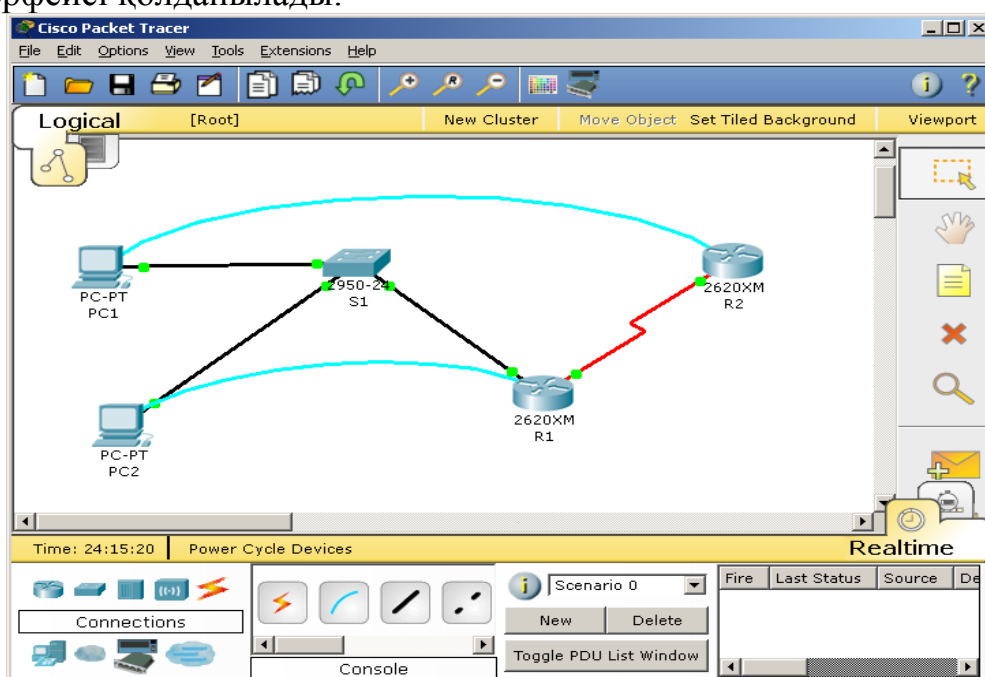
рфейс қолданылады.

Cisco Packet Tracer
File Edit Options View Tools Extensions Help
Logical [Root] New Cluster Move Object Set Tiled Background Viewport

PC-PT
PC1
2950-24
S1
2620XM
R2
PC-PT
PC2
2620XM
R1

Time: 24:15:20 Power Cycle Devices Realtime
Connections
Console
Scenario 0
New Delete
Toggle PDU List Window

| Fire | Last Status | Source | De |
|---|---|---|---|